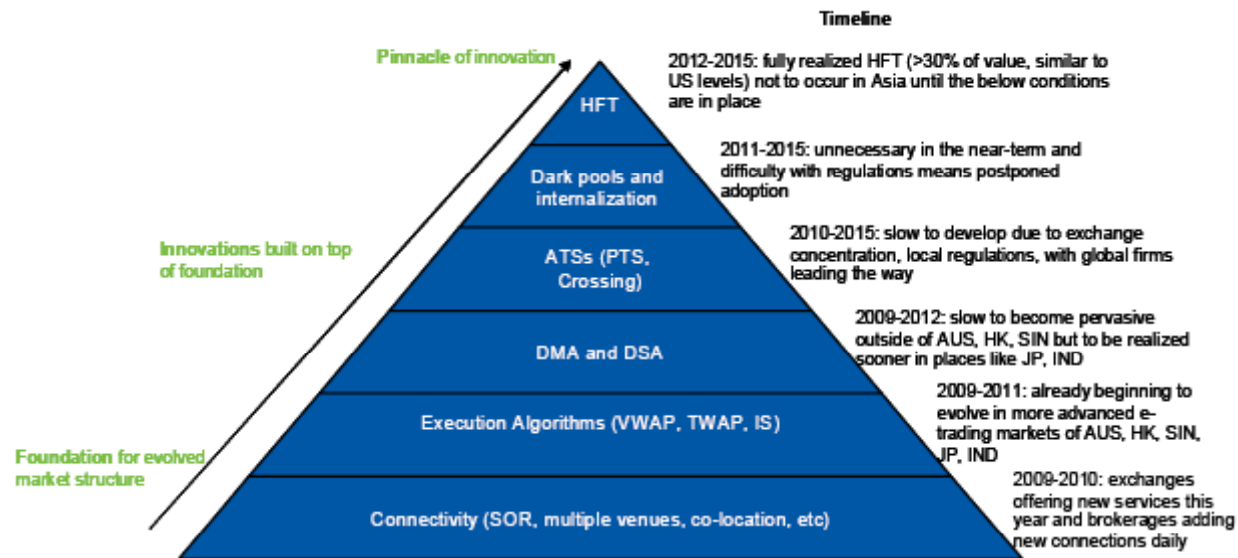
Timeline

Pinnacle of innovation

Innovations built on top of foundation

Foundation for evolved market structure

HFT

Dark pools and internalization

ATSs (PTS, Crossing)

DMA and DSA

Execution Algorithms (VWAP, TWAP, IS)

Connectivity (SOR, multiple venues, co-location, etc)

2012-2015: fully realized HFT (>30% of value, similar to US levels) not to occur in Asia until the below conditions are in place

2011-2015: unnecessary in the near-term and difficulty with regulations means postponed adoption

2010-2015: slow to develop due to exchange concentration, local regulations, with global firms leading the way

2009-2012: slow to become pervasive outside of AUS, HK, SIN but to be realized sooner in places like JP, IND

2009-2011: already beginning to evolve in more advanced e-trading markets of AUS, HK, SIN, JP, IND

2009-2010: exchanges offering new services this year and brokerages adding new connections daily